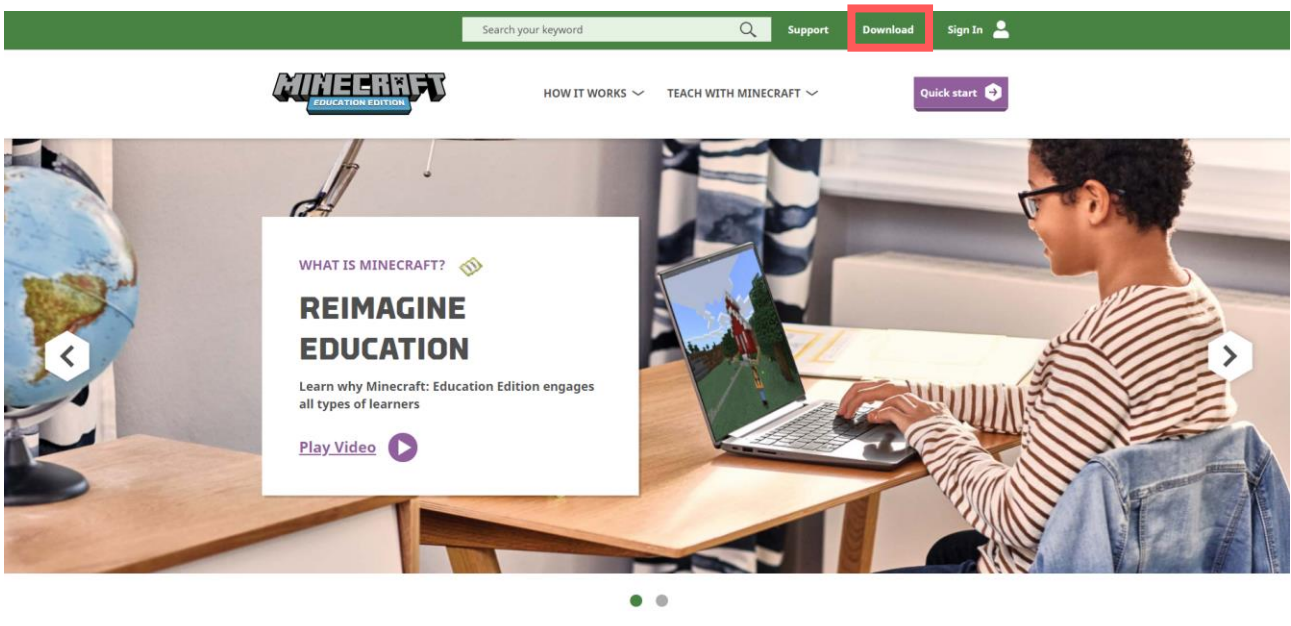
Search your keyword
Support
Download
Sign In

MINECRAFT
EDUCATION EDITION

HOW IT WORKS
TEACH WITH MINECRAFT
Quick start

WHAT IS MINECRAFT?

REIMAGINE EDUCATION

Learn why Minecraft: Education Edition engages all types of learners

Play Video